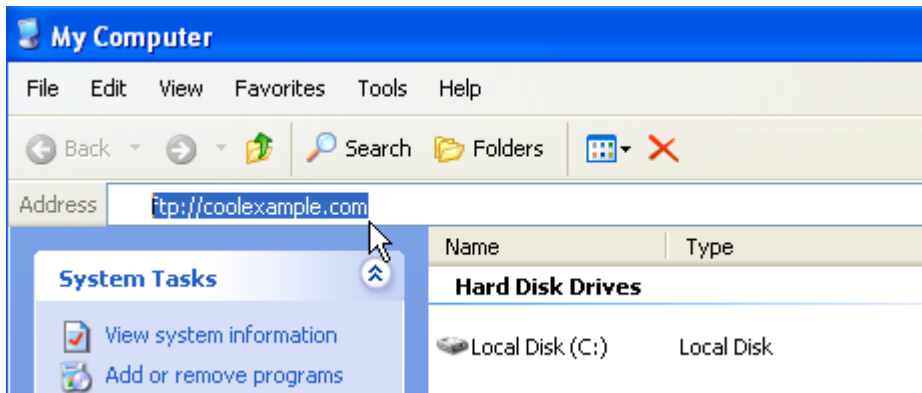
My Computer

File Edit View Favorites Tools Help

Back Search Folders

Address ftp://coolexample.com

System Tasks

View system information

Add or remove programs

| Name | Type |
|---|---|
| **Hard Disk Drives** | |
| Local Disk (C:) | Local Disk |